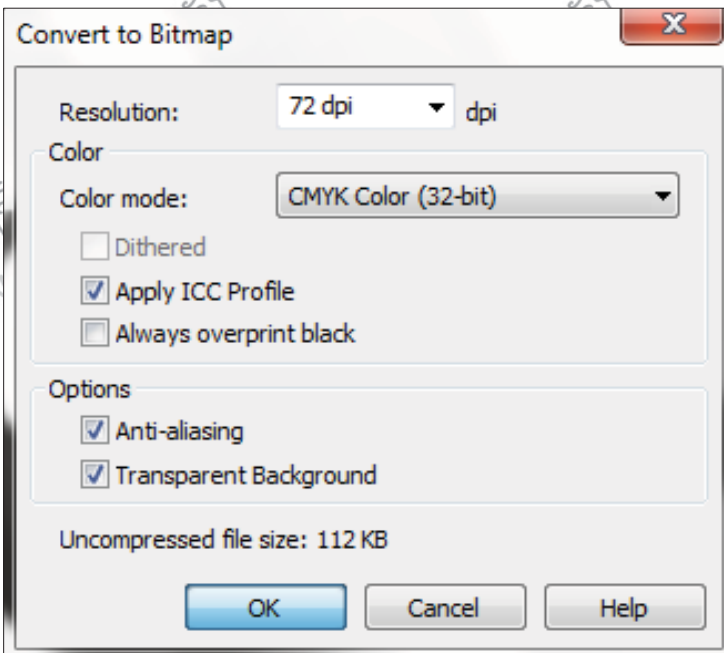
Convert to Bitmap

Resolution: 72 dpi dpi

Color

Color mode: CMYK Color (32-bit)

Dithered

Apply ICC Profile

Always overprint black

Options

Anti-aliasing

Transparent Background

Uncompressed file size: 112 KB

OK Cancel Help